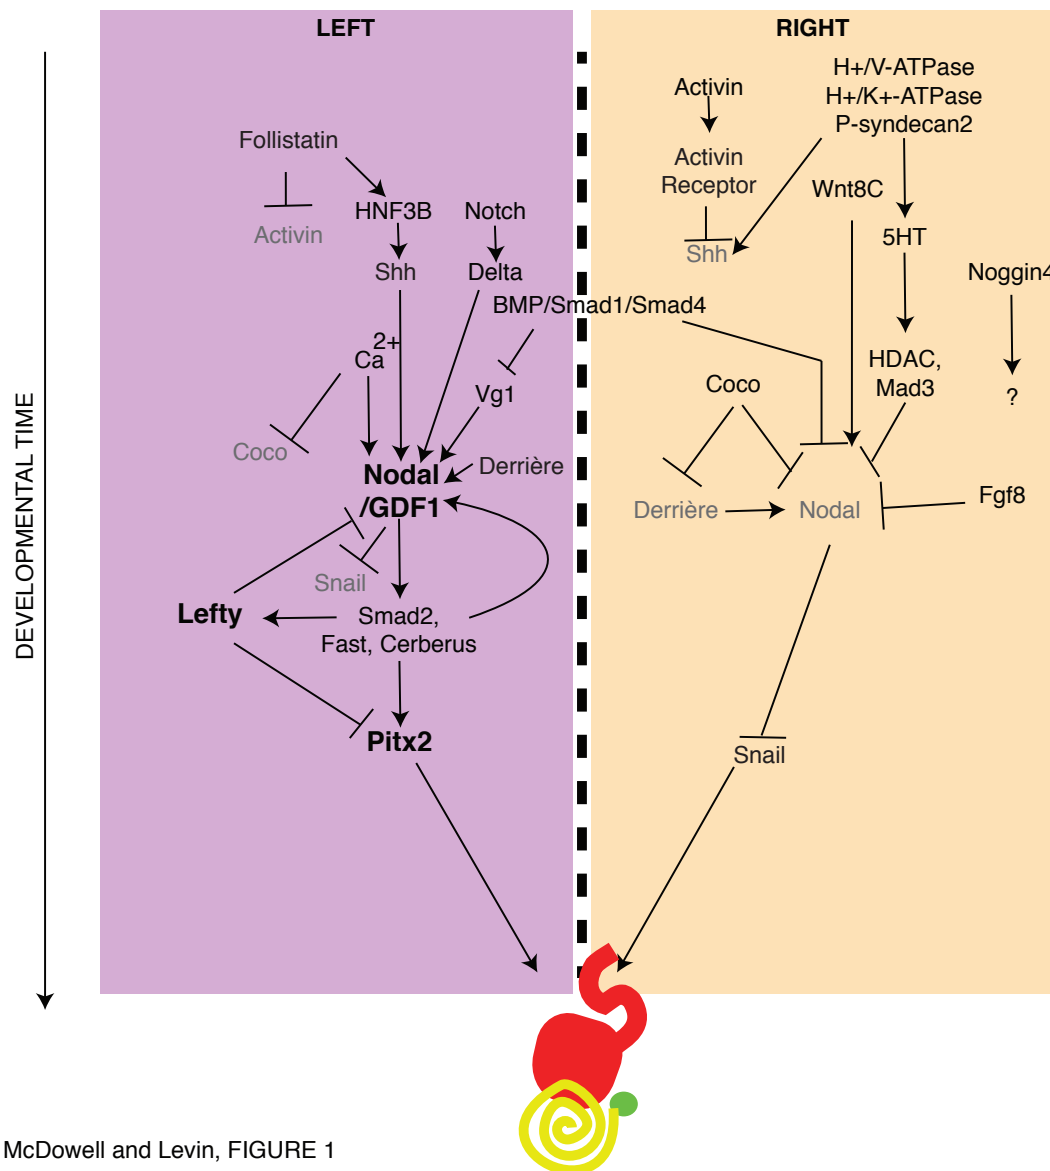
LEFT

RIGHT

DEVELOPMENTAL TIME

Follistatin

Activin

HNF3B

Notch

Shh

Delta

BMP/Smad1/Smad4

$Ca^{2+}$

Vg1

Coco

Nodal /GDF1

Derrière

Snail

Lefty

Smad2, Fast, Cerberus

Pitx2

Activin

Activin Receptor

Shh

H+/V-ATPase
H+/K+-ATPase
P-syndecan2

Wnt8C

5HT

Noggin4

HDAC, Mad3

?

Coco

Derrière

Nodal

Fgf8

Snail

McDowell and Levin, FIGURE 1